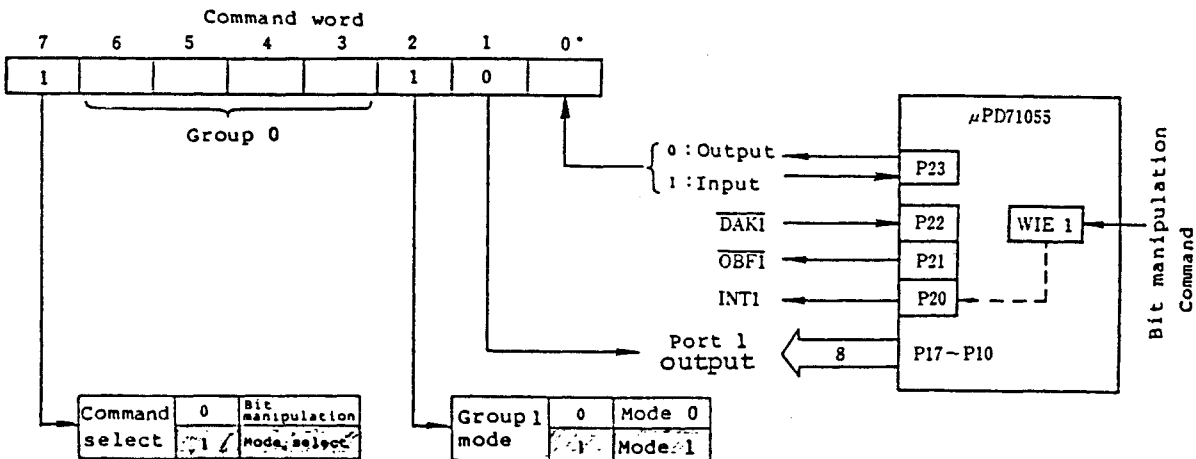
Command word

| 7 | 6 | 5 | 4 | 3 | 2 | 1 | 0* |
|---|---|---|---|---|---|---|---|
| 1 | | | | | 1 | 0 | |

Group 0

0 : Output
1 : Input

$\mu$PD71055

P23

$\overline{DAK1}$

P22

WIE 1

$\overline{OBF1}$

P21

INT1

P20

Bit manipulation Command

Port 1 output

8

P17~P10

| Command select | 0 | Bit manipulation |
|---|---|---|
| | 1 | Mode select |

| Group 1 mode | 0 | Mode 0 |
|---|---|---|
| | 1 | Mode 1 |